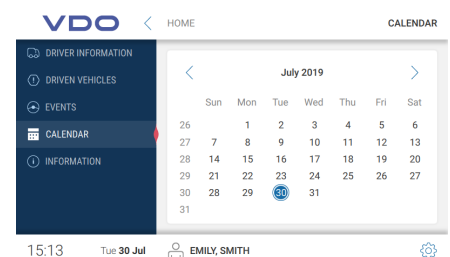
VDO
HOME
CALENDAR

DRIVER INFORMATION
DRIVEN VEHICLES
EVENTS
CALENDAR
INFORMATION

July 2019

| | Sun | Mon | Tue | Wed | Thu | Fri | Sat |
|---|---|---|---|---|---|---|---|
| 26 | | 1 | 2 | 3 | 4 | 5 | 6 |
| 27 | 7 | 8 | 9 | 10 | 11 | 12 | 13 |
| 28 | 14 | 15 | 16 | 17 | 18 | 19 | 20 |
| 29 | 21 | 22 | 23 | 24 | 25 | 26 | 27 |
| 30 | 28 | 29 | 30 | 31 | | | |
| 31 | | | | | | | |

15:13 Tue 30 Jul EMILY, SMITH